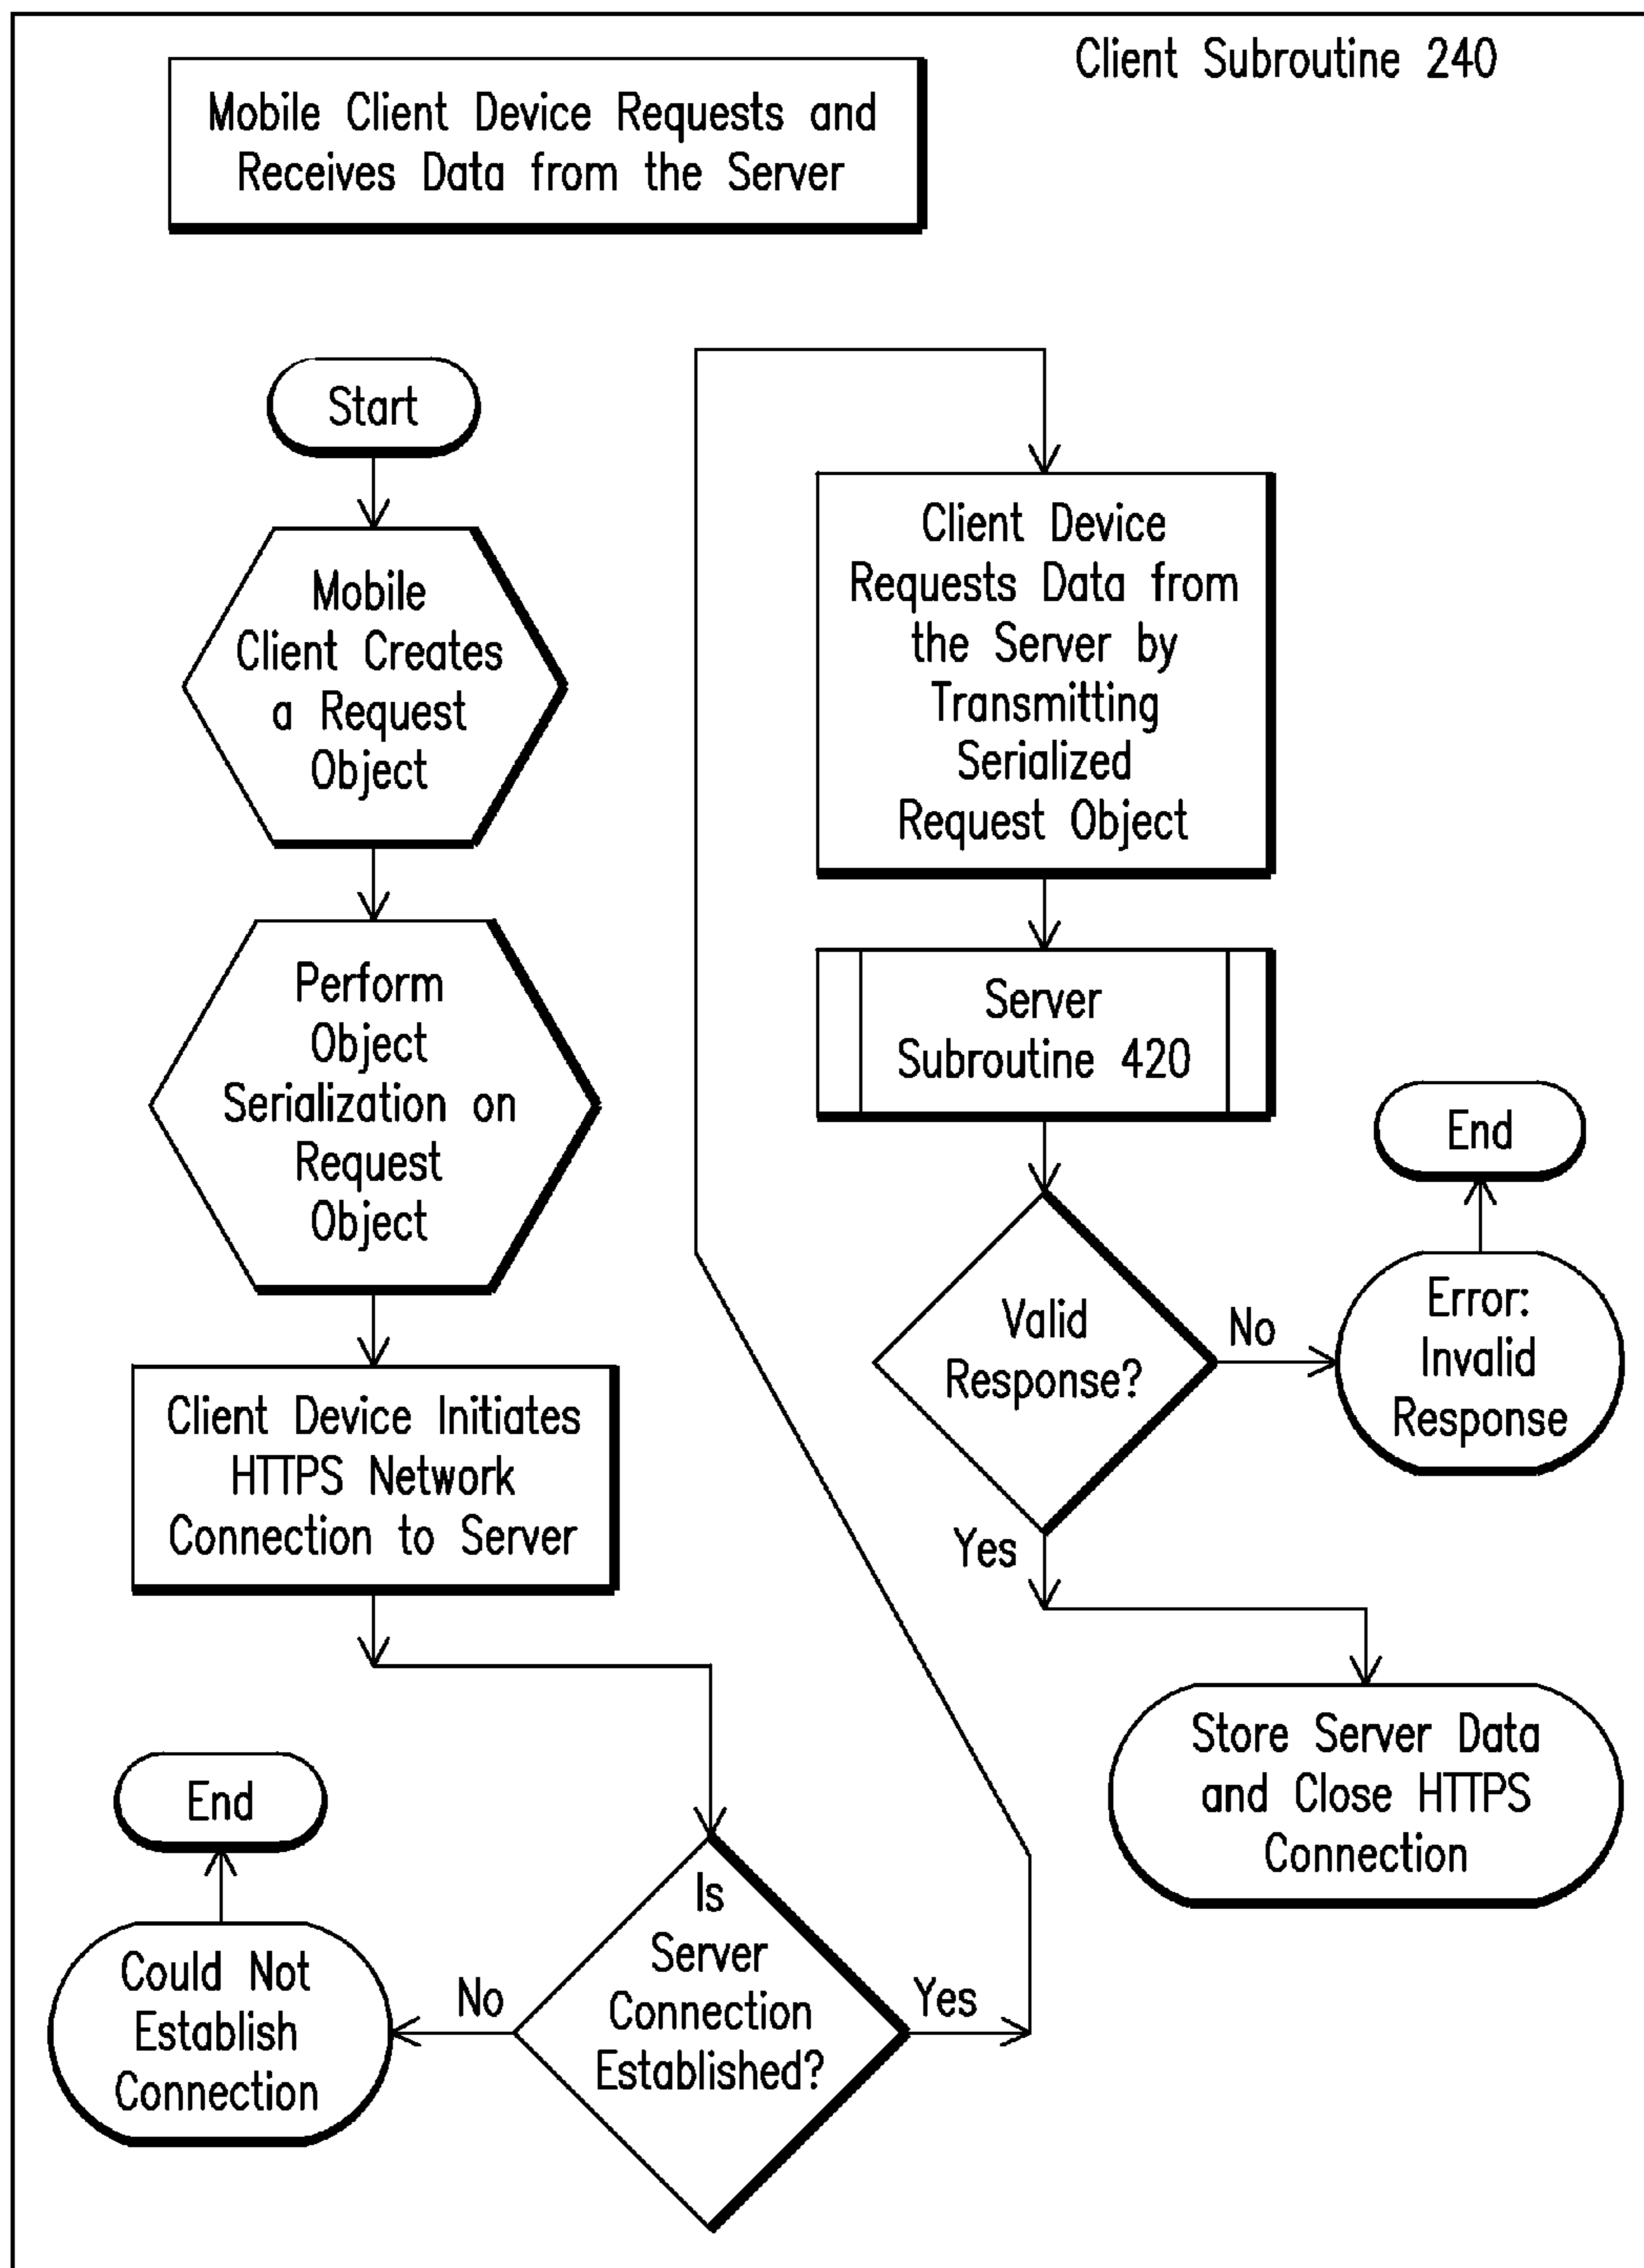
Mobile Client Device Requests and Receives Data from the Server

Client Subroutine 240

Start

Mobile Client Creates a Request Object

Perform Object Serialization on Request Object

Client Device Initiates HTTPS Network Connection to Server

Is Server Connection Established?

No

Could Not Establish Connection

End

Yes

Client Device Requests Data from the Server by Transmitting Serialized Request Object

Server Subroutine 420

Valid Response?

No

Error: Invalid Response

End

Yes

Store Server Data and Close HTTPS Connection